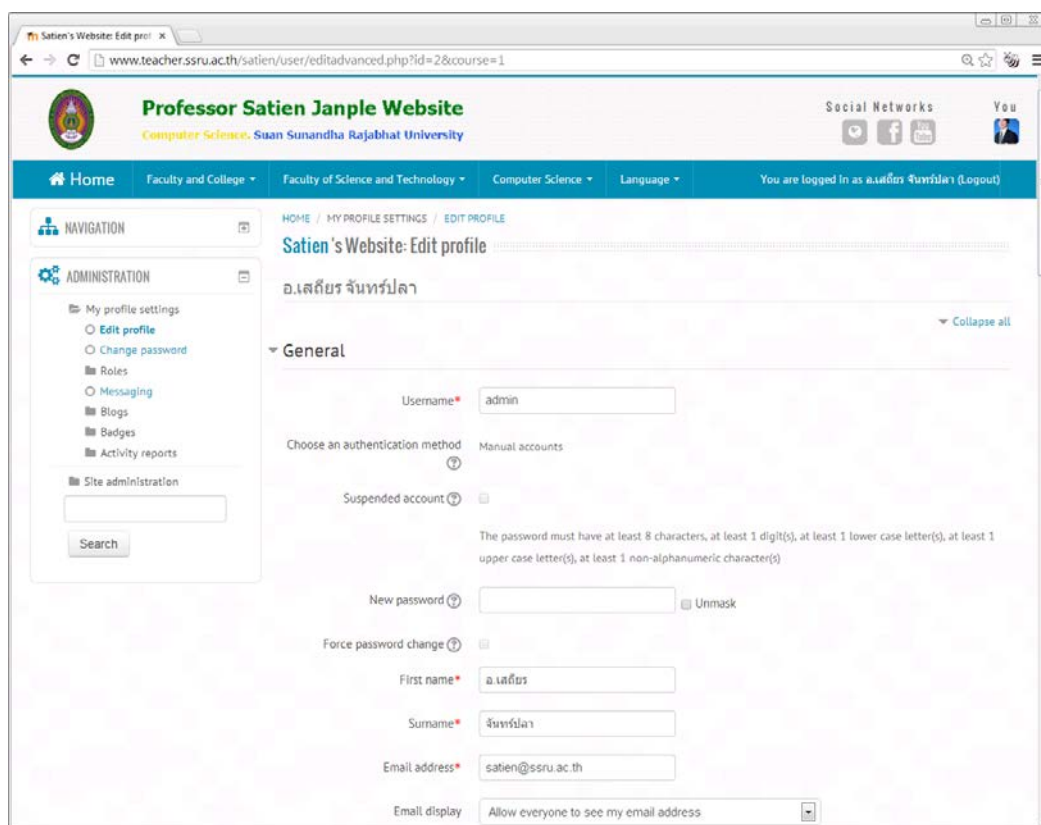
Satien's Website: Edit prof ×

www.teacher.ssru.ac.th/satien/user/editadvanced.php?id=2&course=1

Professor Satien Janple Website
Computer Science. Suan Sunandha Rajabhat University

Social Networks
You

Home
Faculty and College
Faculty of Science and Technology
Computer Science
Language
You are logged in as อ.เสถียร จันทร์ปลา (Logout)

NAVIGATION

ADMINISTRATION

My profile settings
Edit profile
Change password
Roles
Messaging
Blogs
Badges
Activity reports
Site administration

Search

HOME / MY PROFILE SETTINGS / EDIT PROFILE

Satien's Website: Edit profile

อ.เสถียร จันทร์ปลา

Collapse all

General

Username* admin

Choose an authentication method Manual accounts

Suspended account

The password must have at least 8 characters, at least 1 digit(s), at least 1 lower case letter(s), at least 1 upper case letter(s), at least 1 non-alphanumeric character(s)

New password Unmask

Force password change

First name* อ.เสถียร

Surname* จันทร์ปลา

Email address* satien@ssru.ac.th

Email display Allow everyone to see my email address